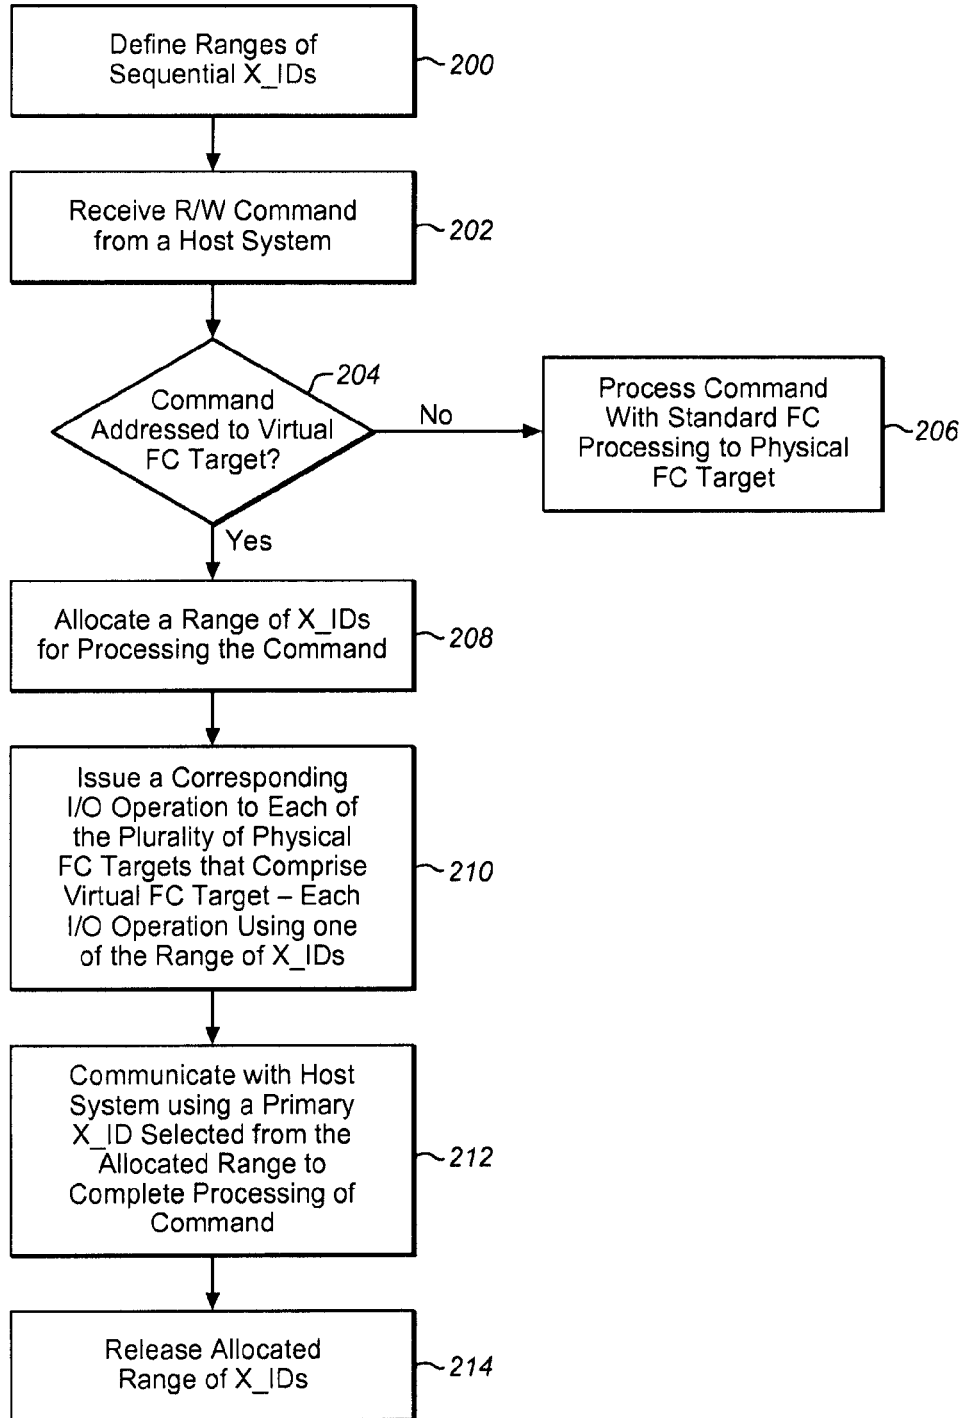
Define Ranges of Sequential X_IDs

200

Receive R/W Command from a Host System

202

Command Addressed to Virtual FC Target?

204

No

Process Command With Standard FC Processing to Physical FC Target

206

Yes

Allocate a Range of X_IDs for Processing the Command

208

Issue a Corresponding I/O Operation to Each of the Plurality of Physical FC Targets that Comprise Virtual FC Target – Each I/O Operation Using one of the Range of X_IDs

210

Communicate with Host System using a Primary X_ID Selected from the Allocated Range to Complete Processing of Command

212

Release Allocated Range of X_IDs

214